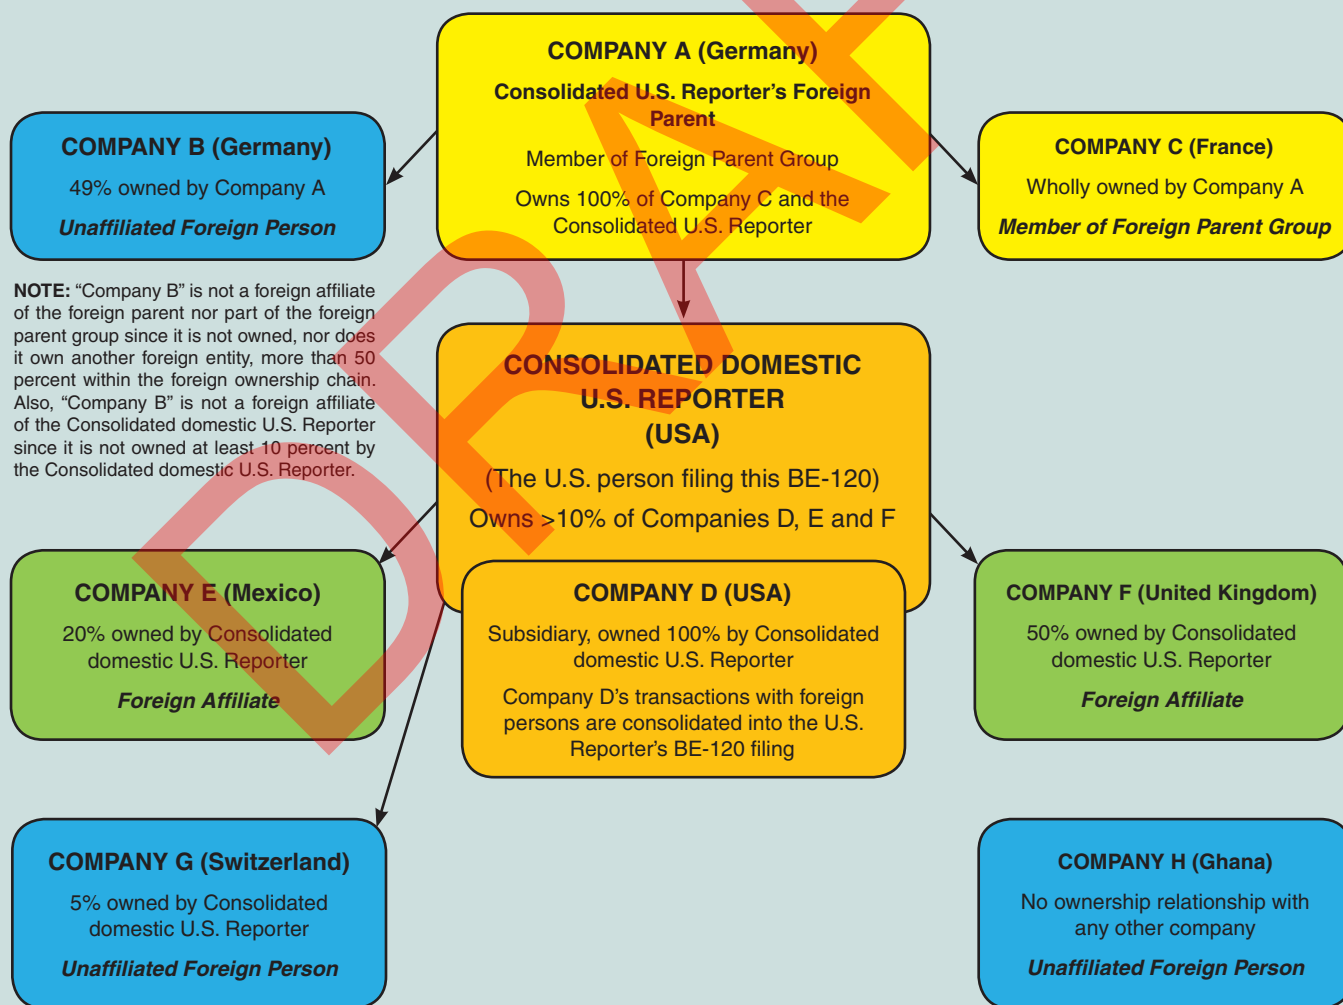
COMPANY A (Germany)

Consolidated U.S. Reporter's Foreign Parent

Member of Foreign Parent Group

Owns 100% of Company C and the Consolidated U.S. Reporter

COMPANY B (Germany)

49% owned by Company A

Unaffiliated Foreign Person

COMPANY C (France)

Wholly owned by Company A

Member of Foreign Parent Group

NOTE: "Company B" is not a foreign affiliate of the foreign parent nor part of the foreign parent group since it is not owned, nor does it own another foreign entity, more than 50 percent within the foreign ownership chain. Also, "Company B" is not a foreign affiliate of the Consolidated domestic U.S. Reporter since it is not owned at least 10 percent by the Consolidated domestic U.S. Reporter.

CONSOLIDATED DOMESTIC U.S. REPORTER (USA)

(The U.S. person filing this BE-120)

Owns >10% of Companies D, E and F

COMPANY E (Mexico)

20% owned by Consolidated domestic U.S. Reporter

Foreign Affiliate

COMPANY D (USA)

Subsidiary, owned 100% by Consolidated domestic U.S. Reporter

Company D's transactions with foreign persons are consolidated into the U.S. Reporter's BE-120 filing

COMPANY F (United Kingdom)

50% owned by Consolidated domestic U.S. Reporter

Foreign Affiliate

COMPANY G (Switzerland)

5% owned by Consolidated domestic U.S. Reporter

Unaffiliated Foreign Person

COMPANY H (Ghana)

No ownership relationship with any other company

Unaffiliated Foreign Person

DRAFT